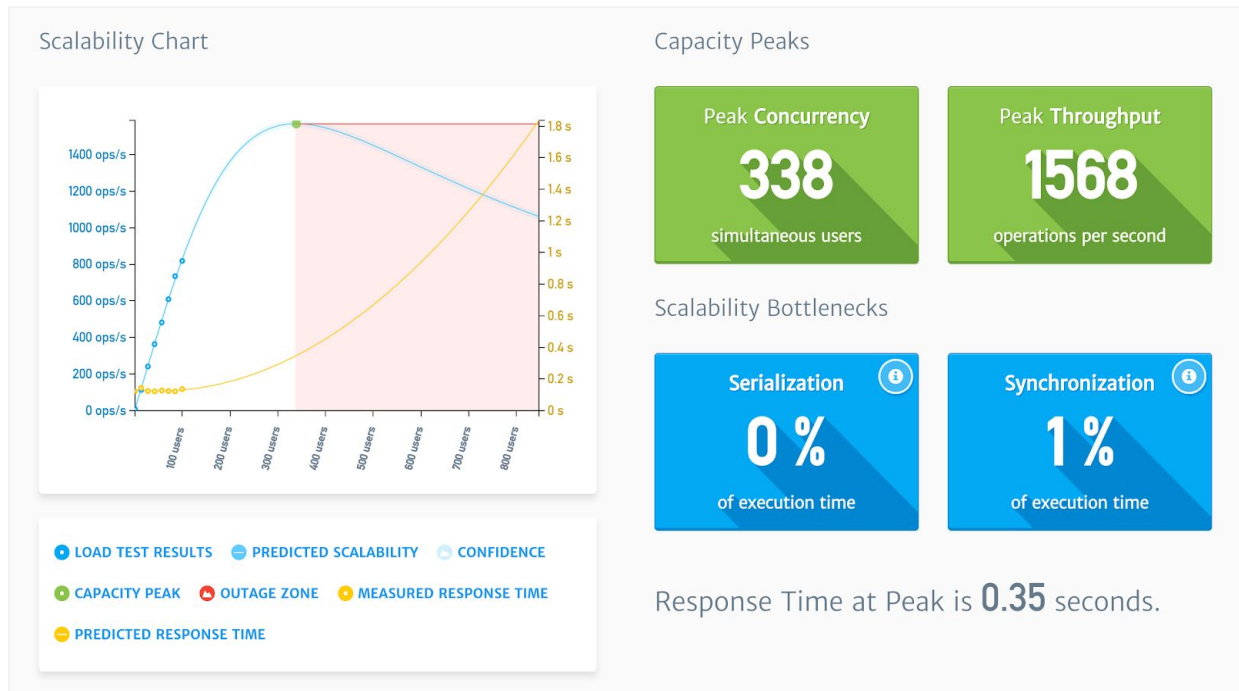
Scalability Chart

1400 ops/s
1200 ops/s
1000 ops/s
800 ops/s
600 ops/s
400 ops/s
200 ops/s
0 ops/s

1.8 s
1.6 s
1.4 s
1.2 s
1 s
0.8 s
0.6 s
0.4 s
0.2 s
0 s

100 users
200 users
300 users
400 users
500 users
600 users
700 users
800 users

LOAD TEST RESULTS PREDICTED SCALABILITY CONFIDENCE
CAPACITY PEAK OUTAGE ZONE MEASURED RESPONSE TIME
PREDICTED RESPONSE TIME

Capacity Peaks

Peak Concurrency
338
simultaneous users

Peak Throughput
1568
operations per second

Scalability Bottlenecks

Serialization
0 %
of execution time

Synchronization
1 %
of execution time

Response Time at Peak is 0.35 seconds.